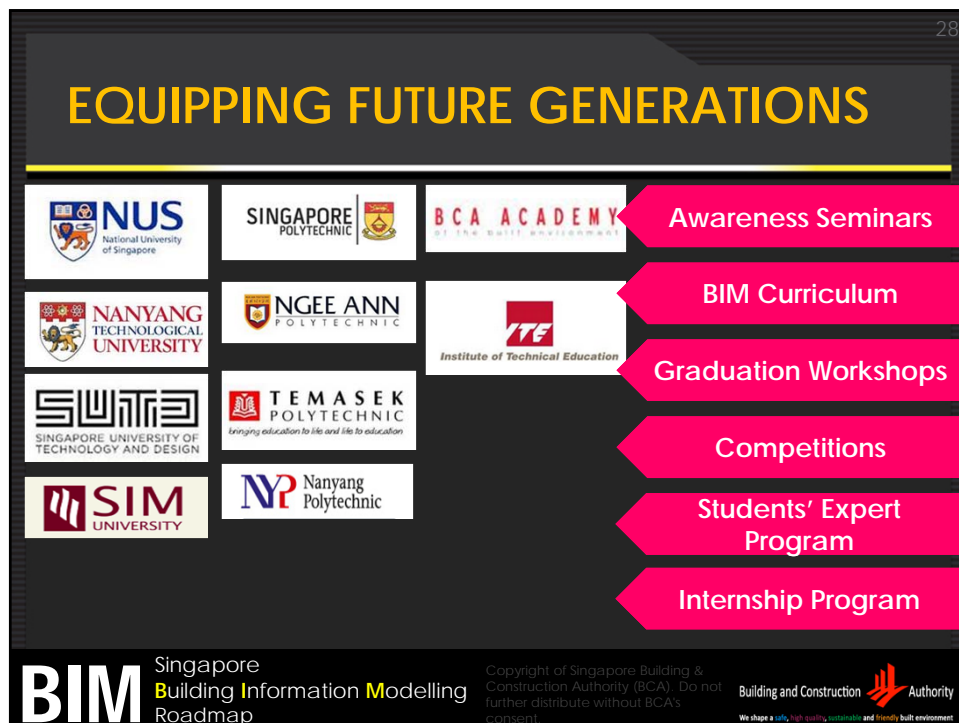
28

EQUIPPING FUTURE GENERATIONS

NUS National University of Singapore

SINGAPORE POLYTECHNIC

BCA ACADEMY of the built environment

NANYANG TECHNOLOGICAL UNIVERSITY

NGEE ANN POLYTECHNIC

ITE Institute of Technical Education

SUTD SINGAPORE UNIVERSITY OF TECHNOLOGY AND DESIGN

TEMASEK POLYTECHNIC bringing education to life and life to education

SIM UNIVERSITY

NYP Nanyang Polytechnic

Awareness Seminars

BIM Curriculum

Graduation Workshops

Competitions

Students' Expert Program

Internship Program

BIM Singapore Building Information Modelling Roadmap

Copyright of Singapore Building & Construction Authority (BCA). Do not further distribute without BCA's consent.

Building and Construction Authority
We shape a safe, high quality, sustainable and friendly built environment